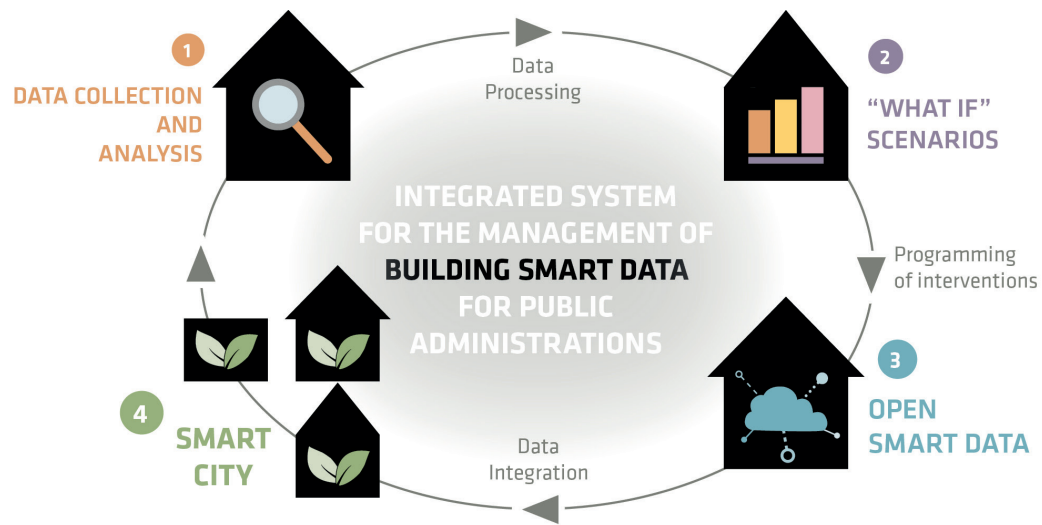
1
DATA COLLECTION AND ANALYSIS

Data Processing

2
"WHAT IF" SCENARIOS

INTEGRATED SYSTEM FOR THE MANAGEMENT OF BUILDING SMART DATA FOR PUBLIC ADMINISTRATIONS

Programming of interventions

3
OPEN SMART DATA

Data Integration

4
SMART CITY